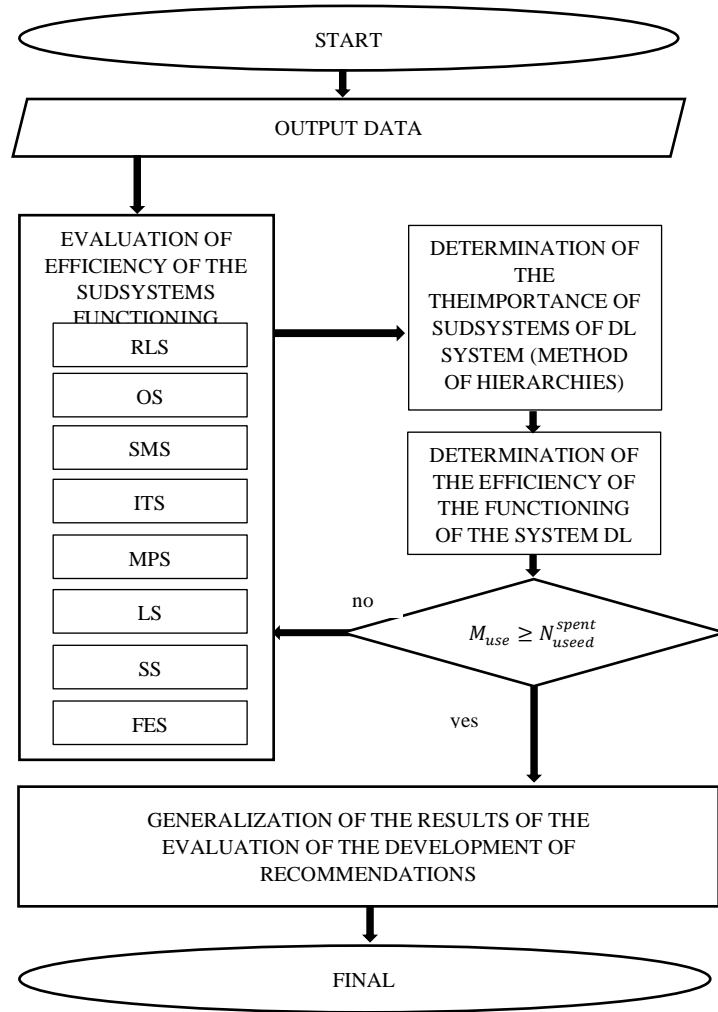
START

OUTPUT DATA

EVALUATION OF EFFICIENCY OF THE SUDSYSTEMS FUNCTIONING

RLS

OS

SMS

ITS

MPS

LS

SS

FES

DETERMINATION OF THE THEIMPORTANCE OF SUDSYSTEMS OF DL SYSTEM (METHOD OF HIERARCHIES)

DETERMINATION OF THE EFFICIENCY OF THE FUNCTIONING OF THE SYSTEM DL

no

$M_{use} \geq N_{useed}^{spent}$

ves

GENERALIZATION OF THE RESULTS OF THE EVALUATION OF THE DEVELOPMENT OF RECOMMENDATIONS

FINAL